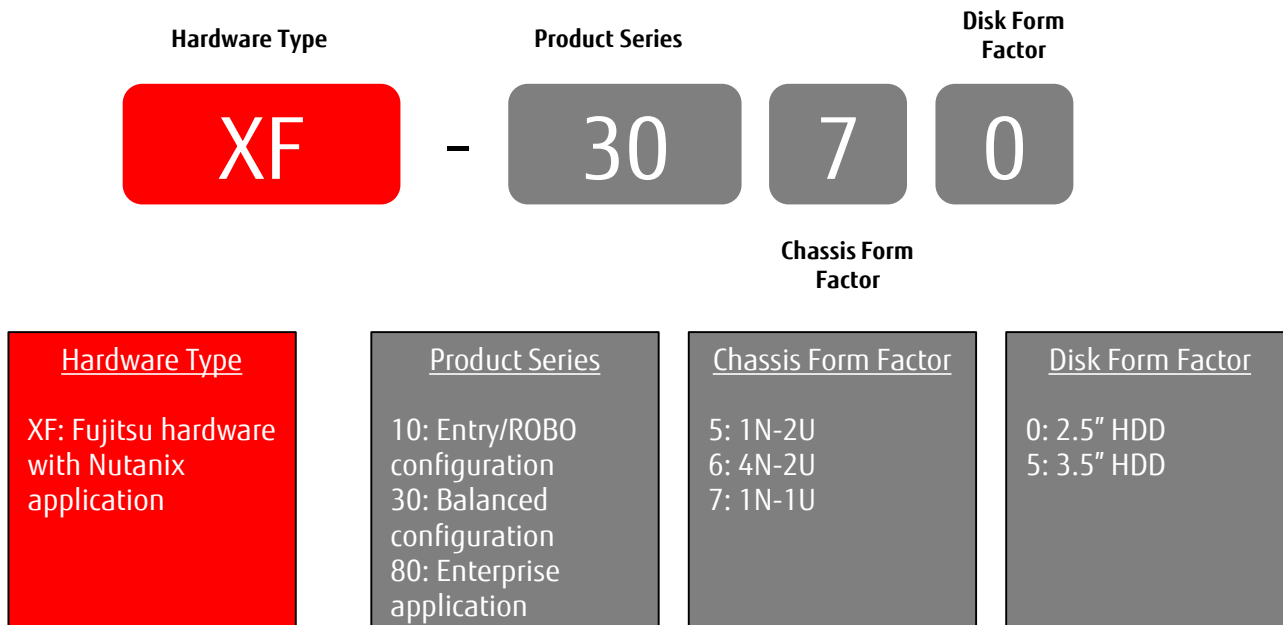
Hardware Type

Product Series

Disk Form Factor

XF - 30 7 0

Chassis Form Factor

Hardware Type

XF: Fujitsu hardware with Nutanix application

Product Series

10: Entry/ROBO configuration
30: Balanced configuration
80: Enterprise application

Chassis Form Factor

5: 1N-2U
6: 4N-2U
7: 1N-1U

Disk Form Factor

0: 2.5" HDD
5: 3.5" HDD